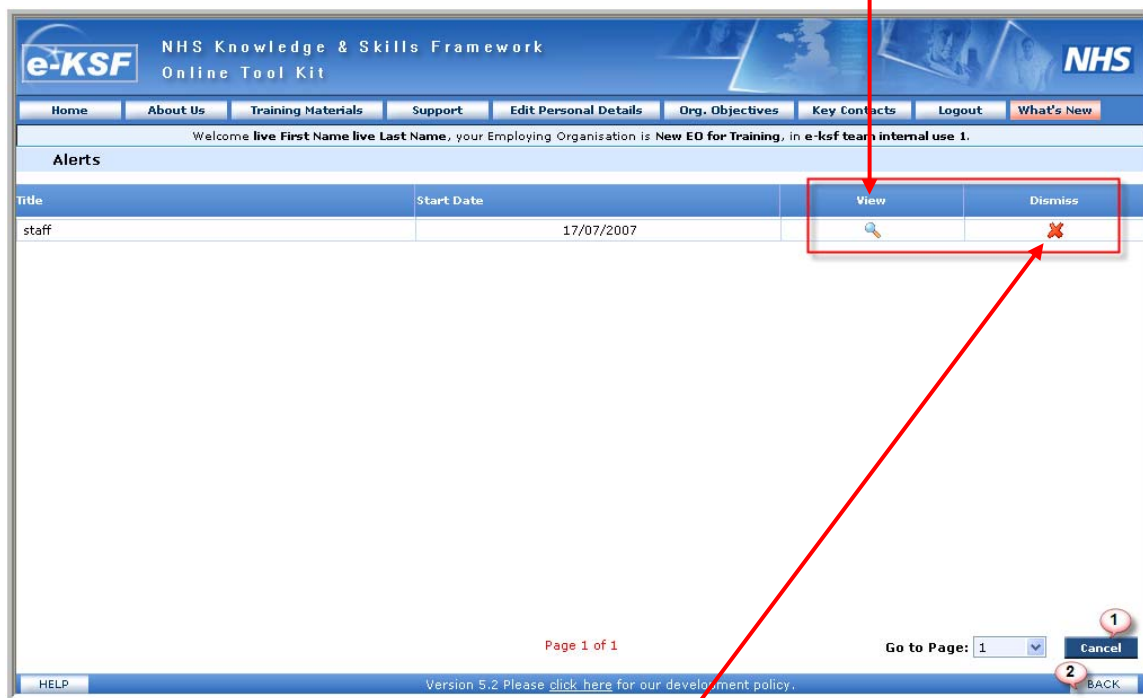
e-KSF NHS Knowledge & Skills Framework Online Tool Kit NHS

Home | About Us | Training Materials | Support | Edit Personal Details | Org. Objectives | Key Contacts | Logout | What's New

Welcome live First Name live Last Name, your Employing Organisation is New EO for Training, in e-ksf team internal use 1.

Alerts

| Title | Start Date | View | Dismiss |
|---|---|---|---|
| staff | 17/07/2007 | | |

Page 1 of 1

Go to Page: 1

1 Cancel

HELP

Version 5.2 Please click here for our development policy.

2 BACK